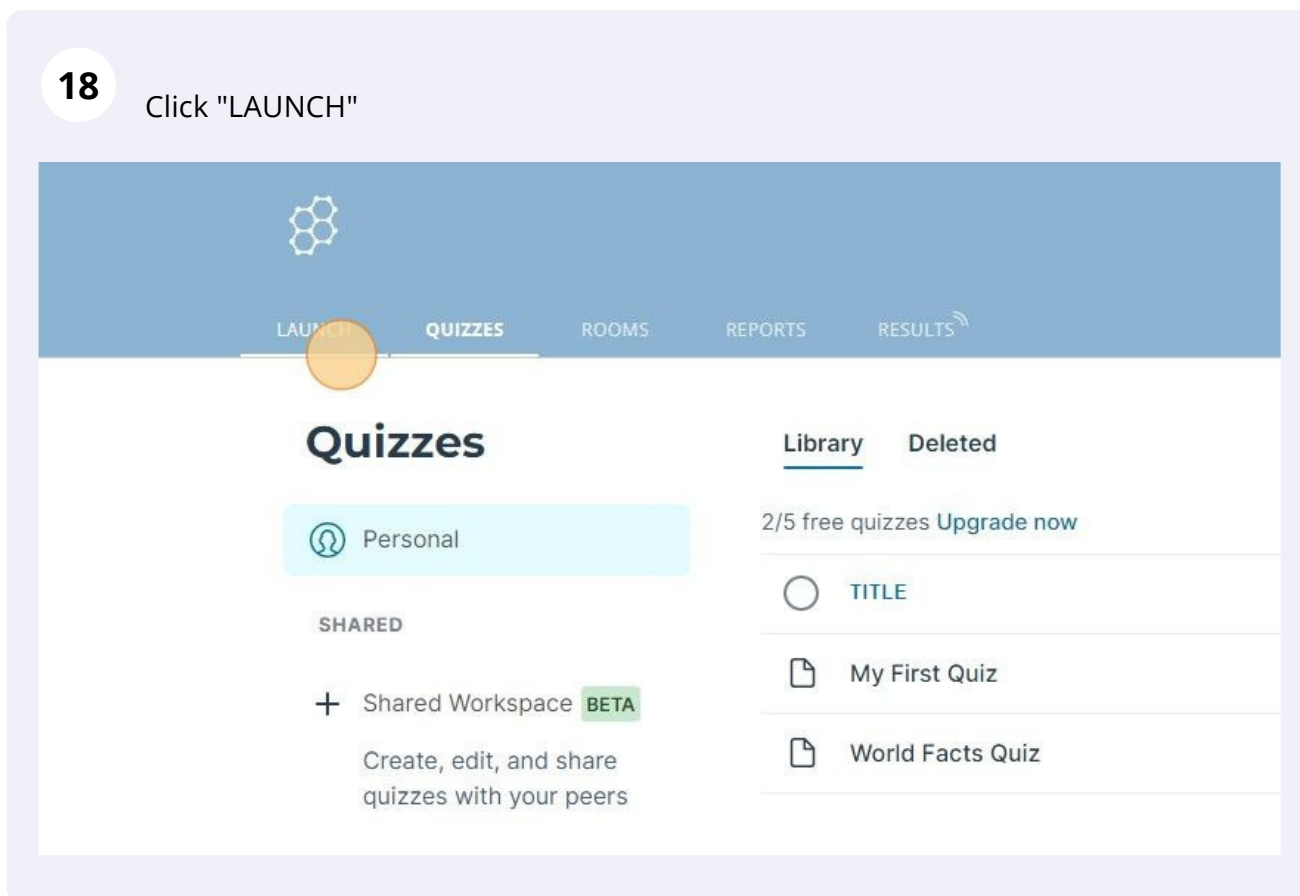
18 Click "LAUNCH"

LAU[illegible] QUIZZES ROOMS REPORTS RESULTS

Quizzes

Personal

SHARED

+ Shared Workspace BETA

Create, edit, and share quizzes with your peers

Library Deleted

2/5 free quizzes Upgrade now

TITLE

My First Quiz

World Facts Quiz